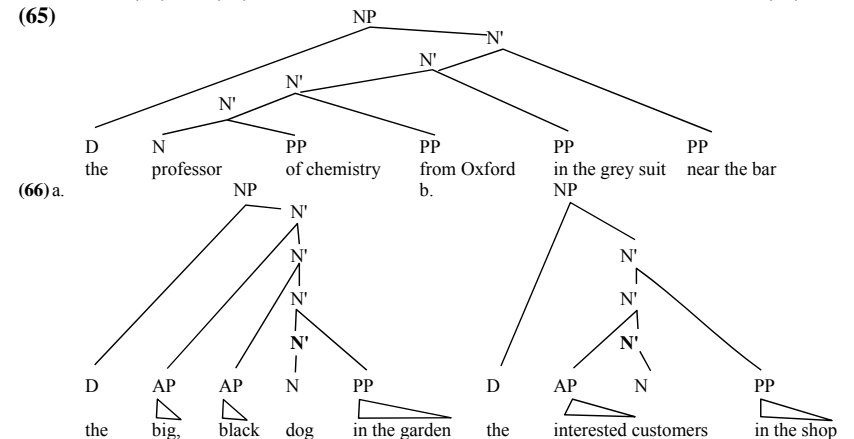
(65)

NP
N'
N'
N'
N'

D N PP PP PP PP
the professor of chemistry from Oxford in the grey suit near the bar

(66) a.
NP
N'
N'
N'
N'

D AP AP N PP
the big, black dog in the garden

b.
NP
N'
N'
N'

D AP N PP
the interested customers in the shop